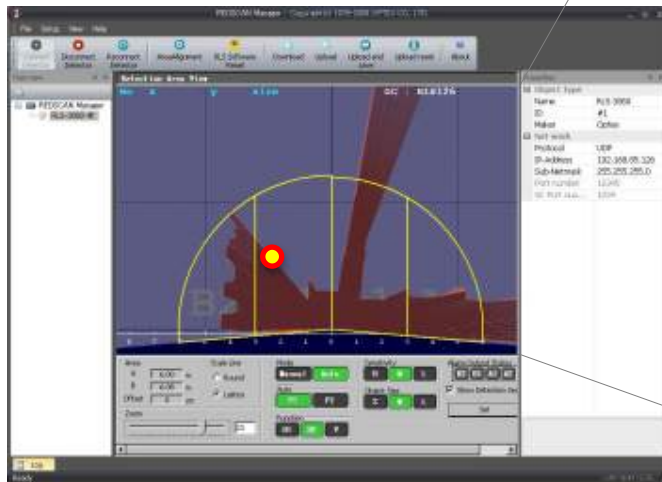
REDSCAN Manager | Copyright (c) 1979-2008 OPTEX CO., LTD.

File Setup View Help

Disconnect Detector | Reconnect Detector | AreaAlignment | RLS Software Reset | Download | Upload | Upload and Save | Upload reset | About

Overview

REDSCAN Manager
RLS-3060

Detection Area View

DC 0.0176

Area
X 6.00 m
Y 6.00 m
Offset 0 cm
Scale line
Round
Lattice
Zoom
20

Mode
Normal Auto
Auto
Function

Sensitivity
H M L
Object Size
S M L

Alarm Output Status
Show Detection line
Set

Properties
Object type
Name RLS-3060
ID #1
Maker Optex
Network
Protocol UDP
IP-Address 192.168.65.128
Sub-Netmask 255.255.255.0
Port number 10240
Ready